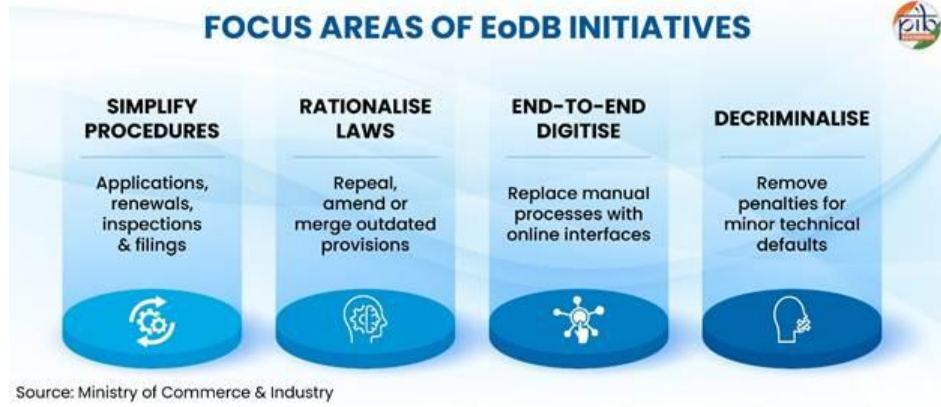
FOCUS AREAS OF EoDB INITIATIVES

pib

SIMPLIFY PROCEDURES

Applications, renewals, inspections & filings

RATIONALISE LAWS

Repeal, amend or merge outdated provisions

END-TO-END DIGITISE

Replace manual processes with online interfaces

DECRIMINALISE

Remove penalties for minor technical defaults

Source: Ministry of Commerce & Industry